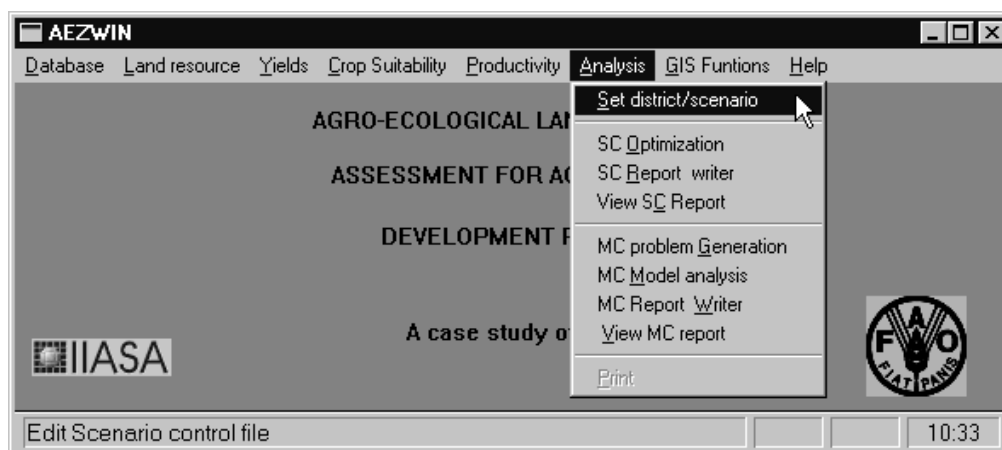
AEZWIN

Database Land resource Yields Crop Suitability Productivity Analysis GIS Funtions Help

Set district/scenario

SC Optimization
SC Report writer
View SC Report

MC problem Generation
MC Model analysis
MC Report Writer
View MC report

Print

AGRO-ECOLOGICAL LAN

ASSESSMENT FOR AG

DEVELOPMENT P

A case study of

IIASA

F A O
FIAT PANIS

Edit Scenario control file

10:33